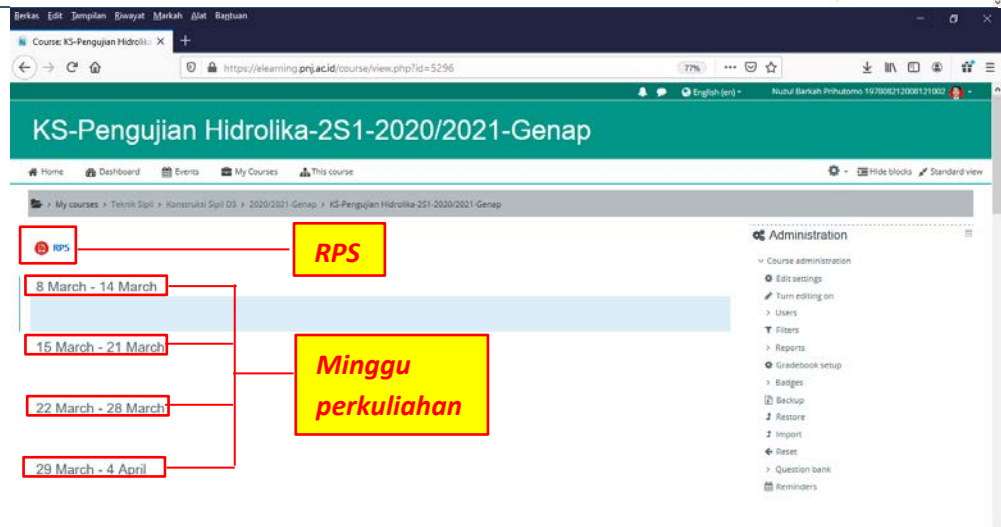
Berkas Edit Tampilan Riwayat Markah Alat Bantuan

Course: KS-Pengujian Hidrolika ×

https://elearning.pnj.ac.id/course/view.php?id=5296

77%

English (en)

Nuzul Barkah Prihutomo 197808212008121002

KS-Pengujian Hidrolika-2S1-2020/2021-Genap

Home Dashboard Events My Courses This course

Hide blocks Standard view

My courses > Teknik Sipil > Konstruksi Sipil D3 > 2020/2021-Genap > KS-Pengujian Hidrolika-2S1-2020/2021-Genap

RPS

RPS

8 March - 14 March

15 March - 21 March

22 March - 28 March

29 March - 4 April

Minggu perkuliahan

Administration

Course administration

Edit settings

Turn editing on

Users

Filters

Reports

Gradebook setup

Badges

Backup

Restore

Import

Reset

Question bank

Reminders